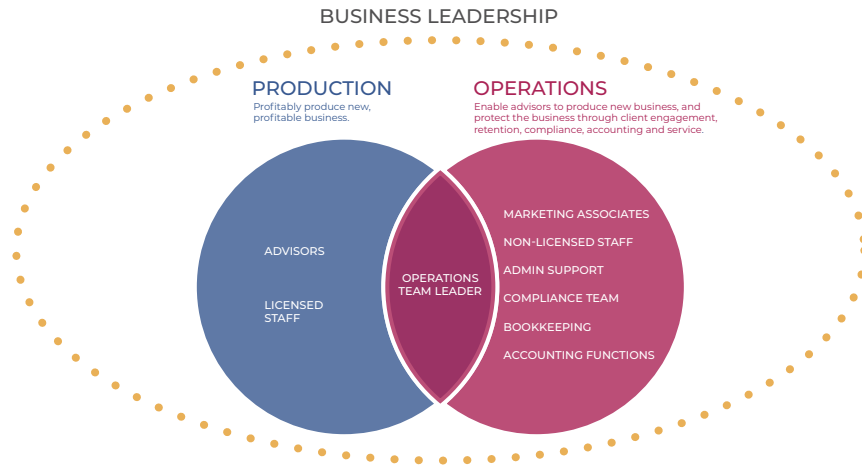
BUSINESS LEADERSHIP

PRODUCTION
Profitably produce new, profitable business.

OPERATIONS
Enable advisors to produce new business, and protect the business through client engagement, retention, compliance, accounting and service.

ADVISORS

LICENSED STAFF

OPERATIONS TEAM LEADER

MARKETING ASSOCIATES
NON-LICENSED STAFF
ADMIN SUPPORT
COMPLIANCE TEAM
BOOKKEEPING
ACCOUNTING FUNCTIONS